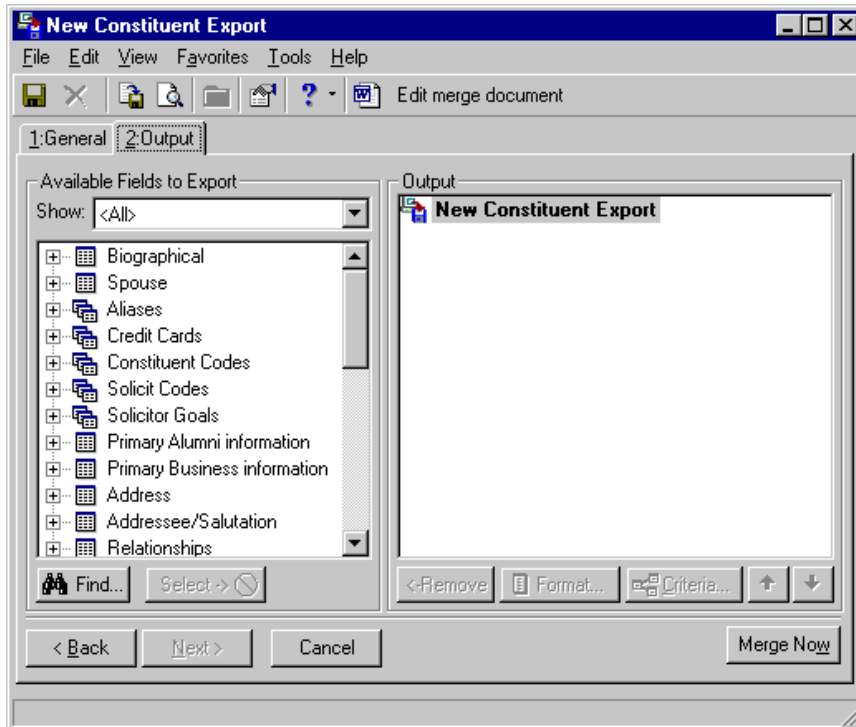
New Constituent Export

File Edit View Favorites Tools Help

Edit merge document

1:General 2:Output

Available Fields to Export

Show: <All>

Biographical
Spouse
Aliases
Credit Cards
Constituent Codes
Solicit Codes
Solicitor Goals
Primary Alumni information
Primary Business information
Address
Addressee/Salutation
Relationships

Find... Select ->

Output

New Constituent Export

<-Remove Format... Criteria...

< Back Next > Cancel Merge Now